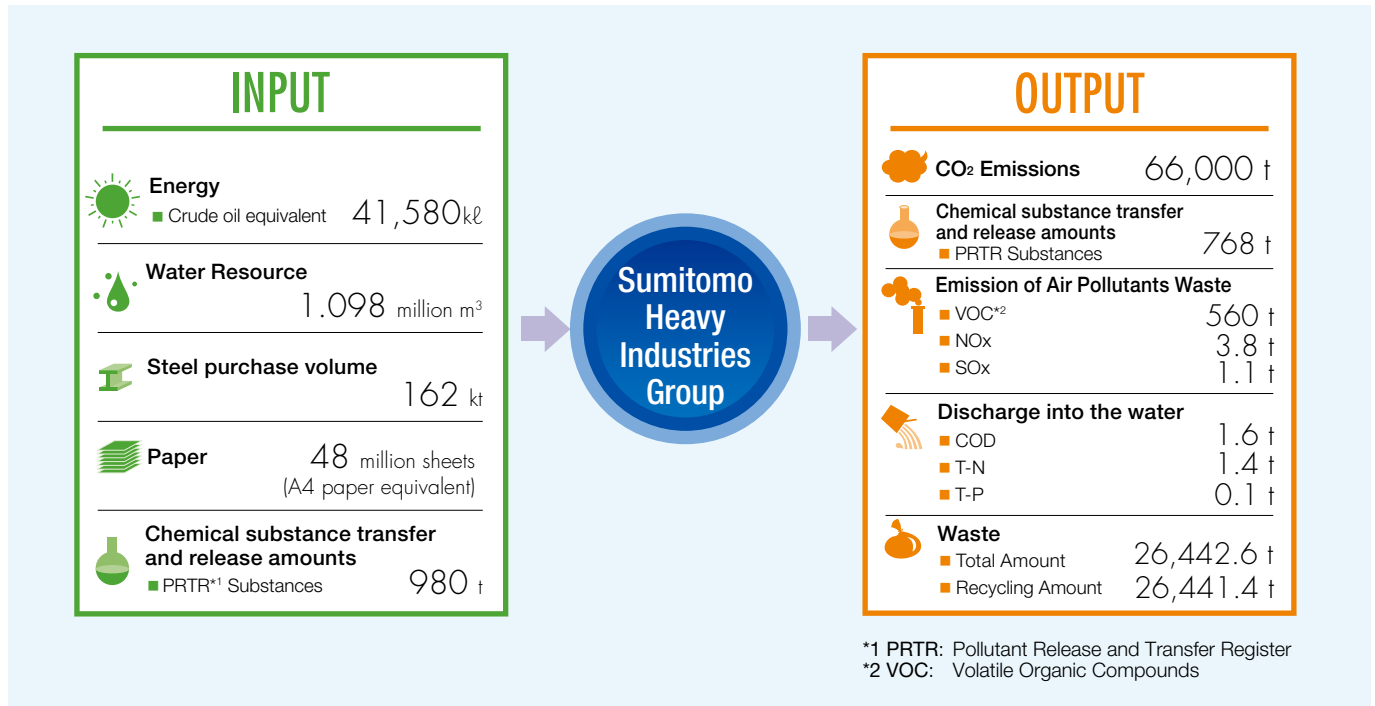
INPUT

Energy
■ Crude oil equivalent 41,580kℓ

Water Resource
1.098 million $m^3$

Steel purchase volume
162 kt

Paper
48 million sheets
(A4 paper equivalent)

Chemical substance transfer and release amounts
■ PRTR*1 Substances 980 t

Sumitomo Heavy Industries Group

OUTPUT

$CO_2$ Emissions 66,000 t

Chemical substance transfer and release amounts
■ PRTR Substances 768 t

Emission of Air Pollutants Waste
■ VOC*2 560 t
■ NOx 3.8 t
■ SOx 1.1 t

Discharge into the water
■ COD 1.6 t
■ T-N 1.4 t
■ T-P 0.1 t

Waste
■ Total Amount 26,442.6 t
■ Recycling Amount 26,441.4 t

*1 PRTR: Pollutant Release and Transfer Register
*2 VOC: Volatile Organic Compounds